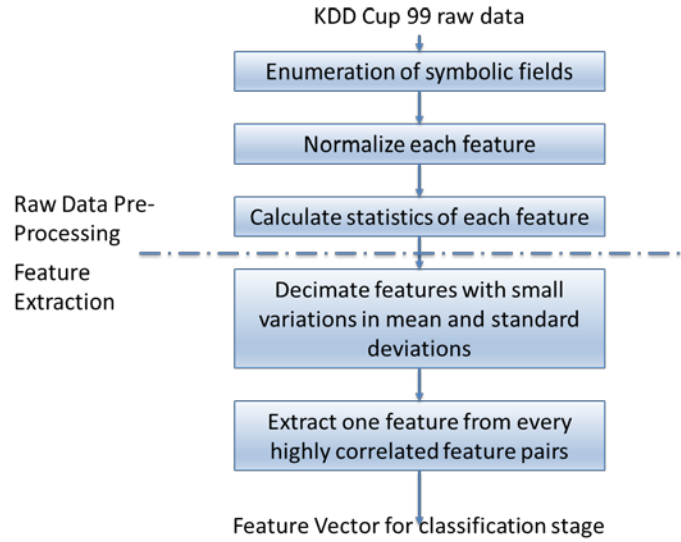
KDD Cup 99 raw data

Enumeration of symbolic fields

Normalize each feature

Raw Data Pre-Processing

Calculate statistics of each feature

Feature Extraction

Decimate features with small variations in mean and standard deviations

Extract one feature from every highly correlated feature pairs

Feature Vector for classification stage